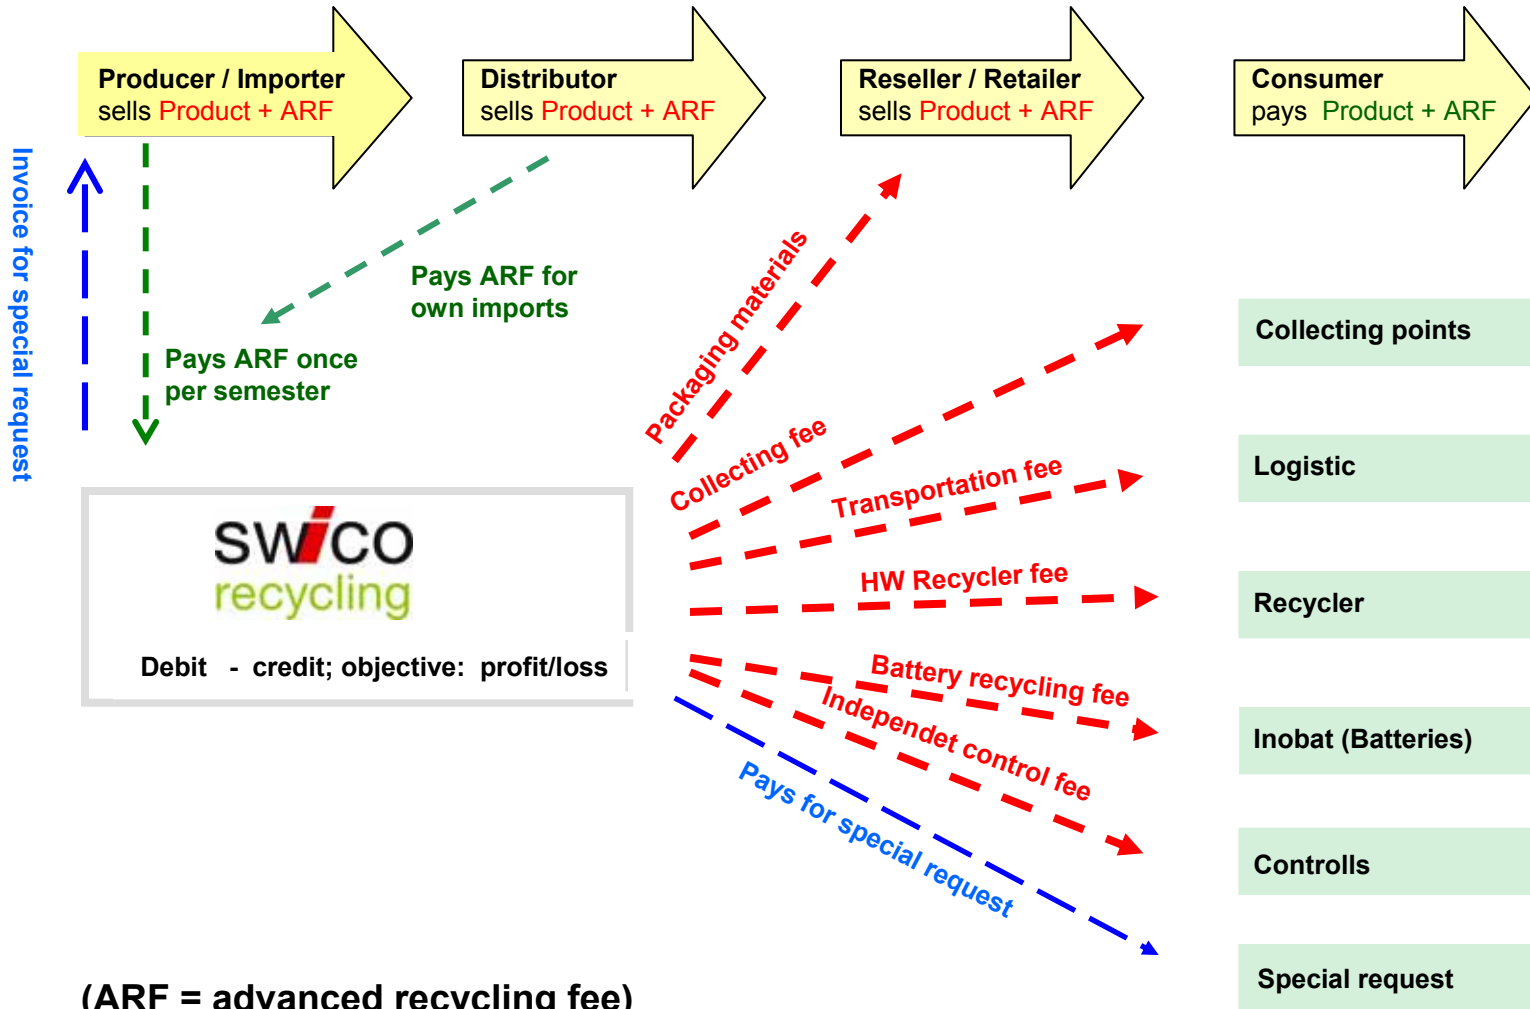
Producer / Importer
sells Product + ARF

Distributor
sells Product + ARF

Reseller / Retailer
sells Product + ARF

Consumer
pays Product + ARF

Invoice for special request

Pays ARF once per semester

Pays ARF for own imports

Packaging materials

Collecting fee

Transportation fee

HW Recycler fee

Battery recycling fee

Independet control fee

Pays for special request

SWICO
recycling

Debit - credit; objective: profit/loss

Collecting points

Logistic

Recycler

Inobat (Batteries)

Controlls

Special request

(ARF = advanced recycling fee)